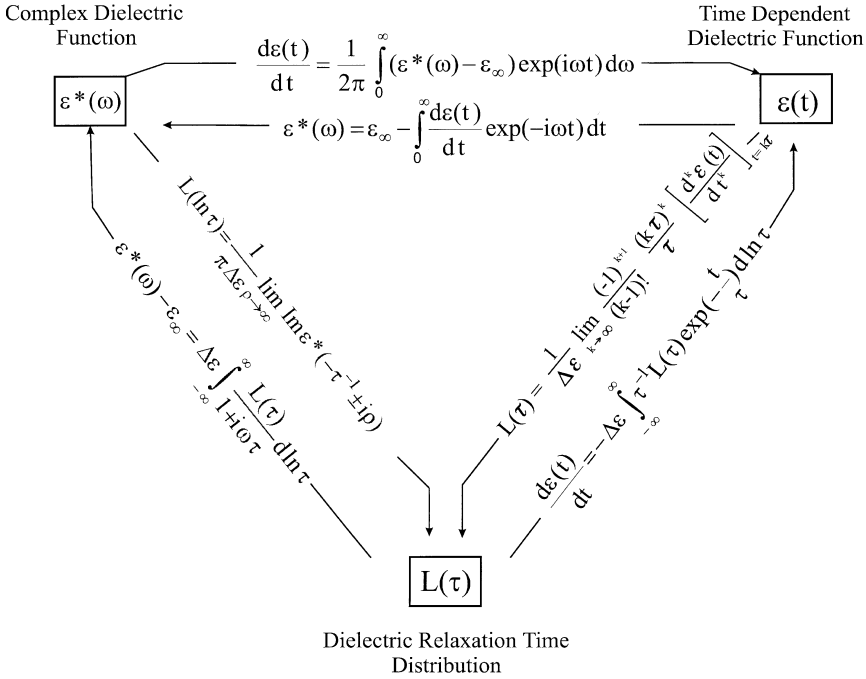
Complex Dielectric Function

Time Dependent Dielectric Function

$\frac{d\varepsilon(t)}{dt} = \frac{1}{2\pi}\int_0^\infty (\varepsilon^*(\omega) - \varepsilon_\infty)\exp(i\omega t)\,d\omega$

$\varepsilon^*(\omega)$

$\varepsilon(t)$

$\varepsilon^*(\omega) = \varepsilon_\infty - \int_0^\infty \frac{d\varepsilon(t)}{dt}\exp(-i\omega t)\,dt$

$L(\ln\tau) = -\frac{1}{\pi\Delta\varepsilon}\lim_{\rho\to\infty} \mathrm{Im}\,\varepsilon^*(-\tau^{-1} \pm i\rho)$

$\varepsilon^*(\omega) - \varepsilon_\infty = \Delta\varepsilon\int_{-\infty}^{\infty} \frac{L(\tau)}{1+i\omega\tau}\,d\ln\tau$

$L(\tau) = \frac{1}{\Delta\varepsilon}\lim_{k\to\infty}\frac{(-1)^{k+1}}{(k-1)!}\frac{(k\tau)^k}{\tau}\left[\frac{d^k\varepsilon(t)}{dt^k}\right]_{t=k\tau}$

$\frac{d\varepsilon(t)}{dt} = -\Delta\varepsilon\int_{-\infty}^{\infty}\tau^{-1}L(\tau)\exp(-\frac{t}{\tau})\,d\ln\tau$

$L(\tau)$

Dielectric Relaxation Time Distribution